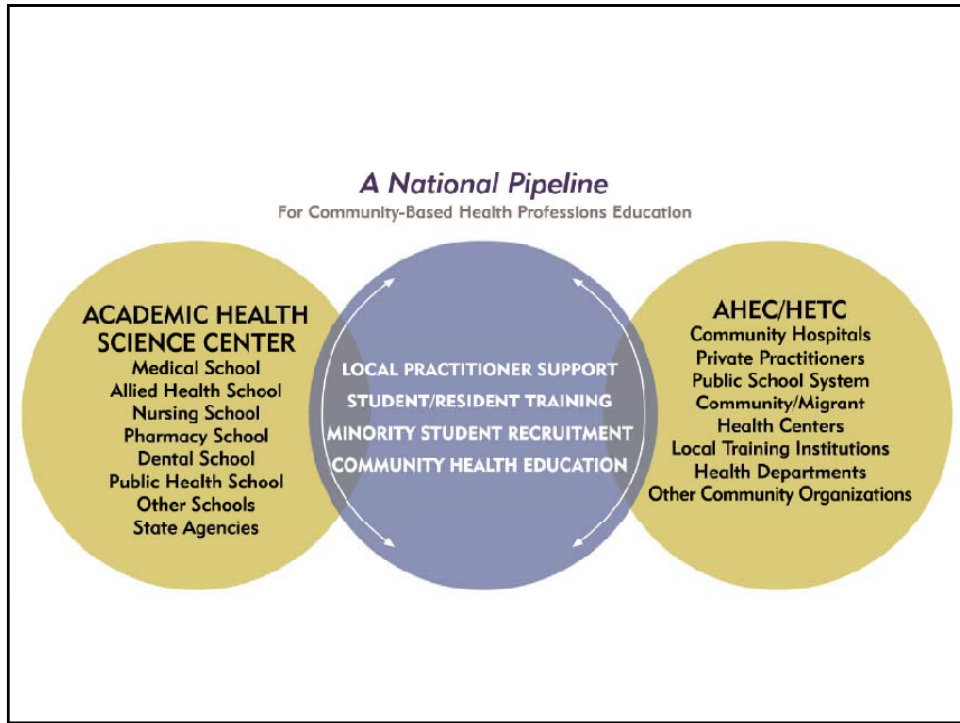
A National Pipeline
For Community-Based Health Professions Education

ACADEMIC HEALTH SCIENCE CENTER
Medical School
Allied Health School
Nursing School
Pharmacy School
Dental School
Public Health School
Other Schools
State Agencies

LOCAL PRACTITIONER SUPPORT
STUDENT/RESIDENT TRAINING
MINORITY STUDENT RECRUITMENT
COMMUNITY HEALTH EDUCATION

AHEC/HETC
Community Hospitals
Private Practitioners
Public School System
Community/Migrant Health Centers
Local Training Institutions
Health Departments
Other Community Organizations